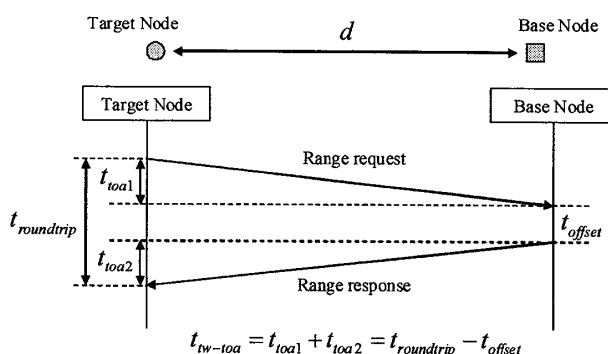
Target Node

$d$

Base Node

Target Node

Base Node

Range request

$t_{toa1}$

$t_{roundtrip}$

$t_{offset}$

$t_{toa2}$

Range response

$t_{tw-toa} = t_{toa1} + t_{toa2} = t_{roundtrip} - t_{offset}$